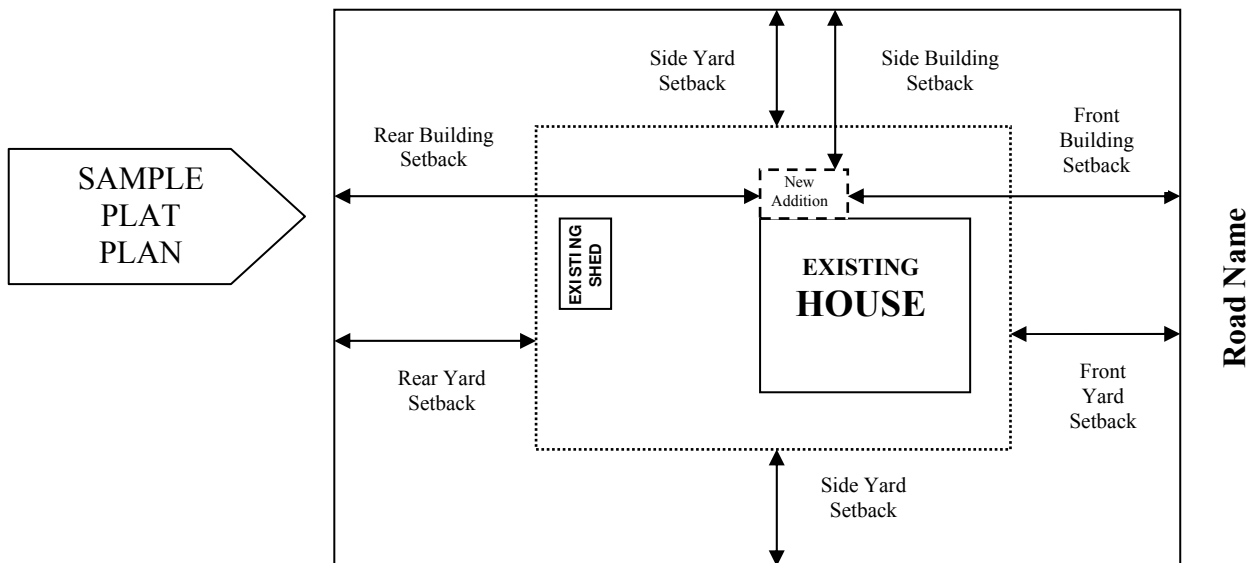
SAMPLE PLAT PLAN

Side Yard Setback

Side Building Setback

Rear Building Setback

Front Building Setback

New Addition

EXISTING SHED

EXISTING HOUSE

Road Name

Rear Yard Setback

Front Yard Setback

Side Yard Setback